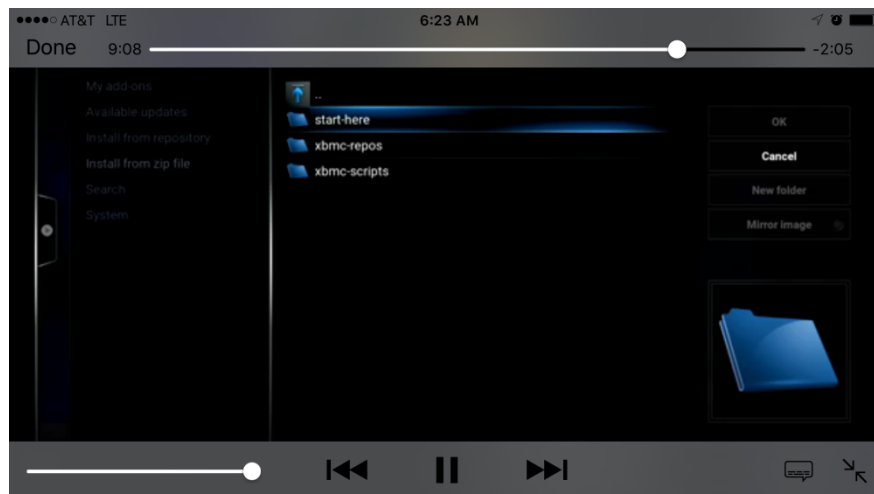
●●●●○ AT&T LTE 6:23 AM

Done 9:08 -2:05

My add-ons
Available updates
Install from repository
Install from zip file
Search
System

..
start-here
xbmc-repos
xbmc-scripts

OK
Cancel
New folder
Mirror image